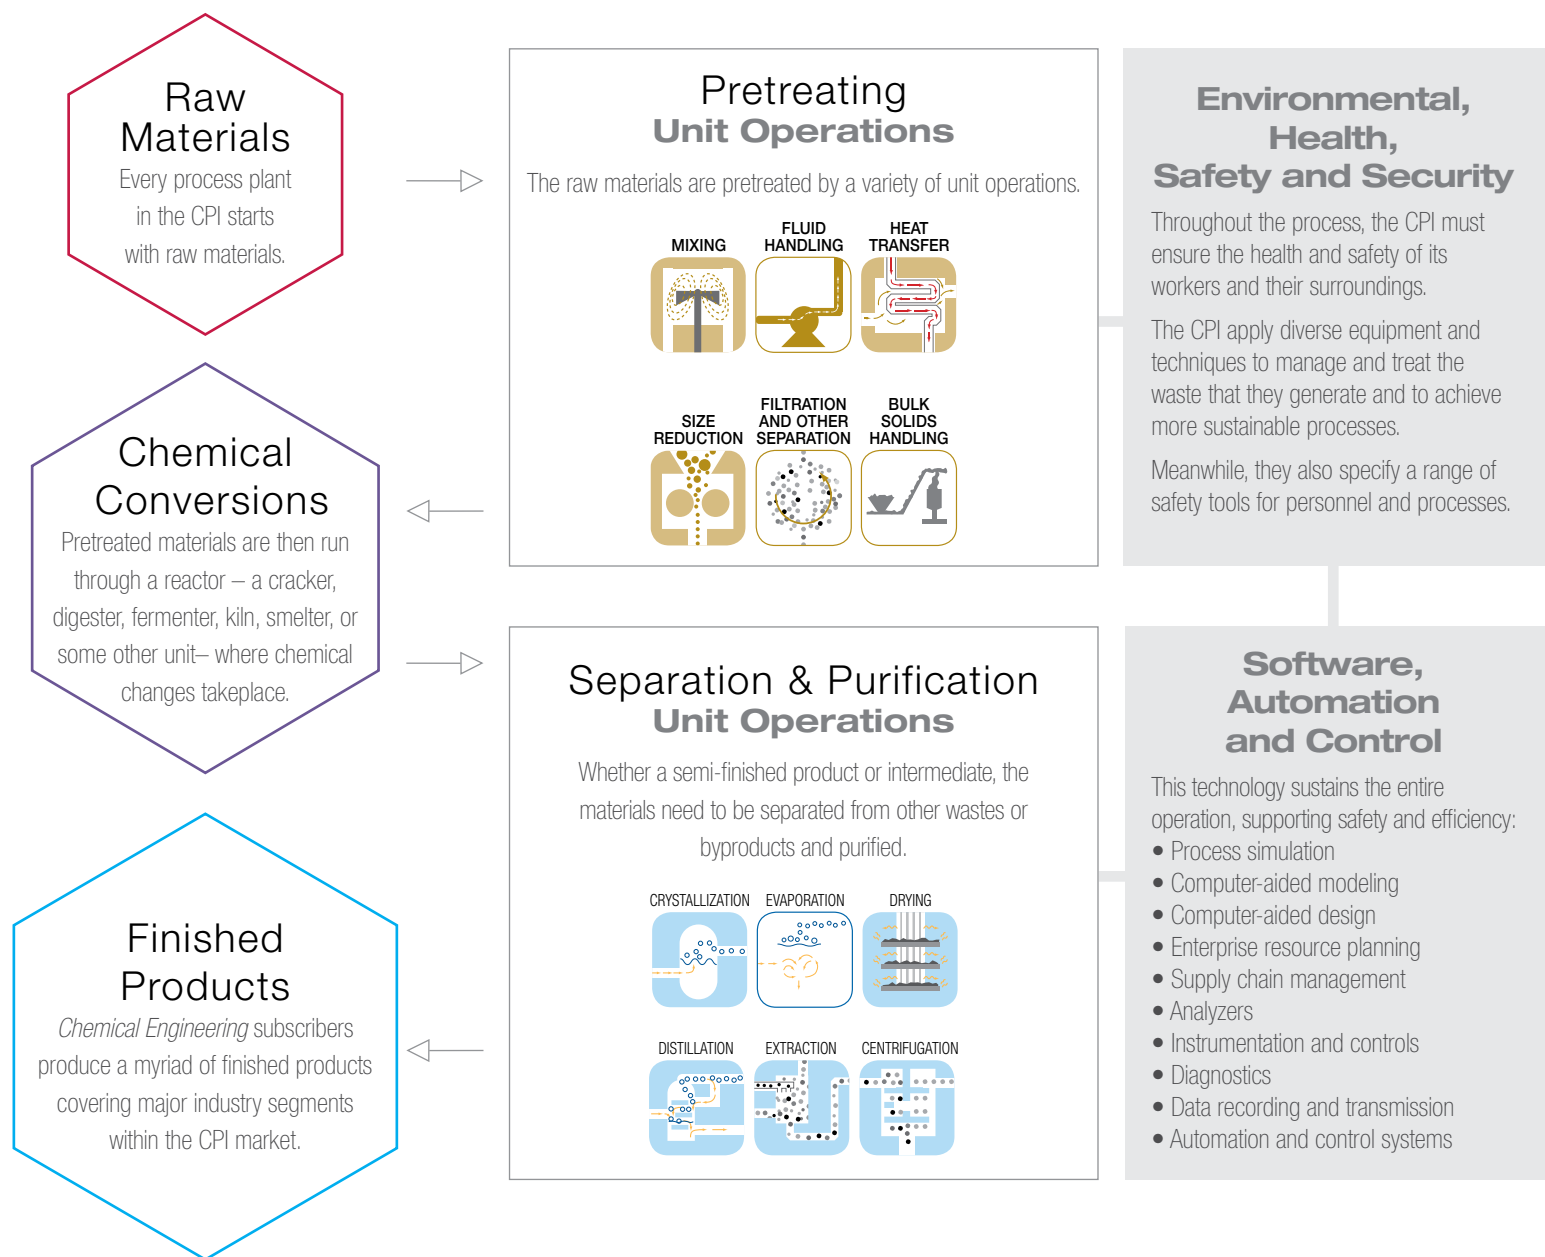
Raw Materials

Every process plant in the CPI starts with raw materials.

Pretreating
Unit Operations

The raw materials are pretreated by a variety of unit operations.

MIXING

FLUID HANDLING

HEAT TRANSFER

SIZE REDUCTION

FILTRATION AND OTHER SEPARATION

BULK SOLIDS HANDLING

Environmental, Health, Safety and Security

Throughout the process, the CPI must ensure the health and safety of its workers and their surroundings.

The CPI apply diverse equipment and techniques to manage and treat the waste that they generate and to achieve more sustainable processes.

Meanwhile, they also specify a range of safety tools for personnel and processes.

Chemical Conversions

Pretreated materials are then run through a reactor – a cracker, digester, fermenter, kiln, smelter, or some other unit– where chemical changes takeplace.

Separation & Purification
Unit Operations

Whether a semi-finished product or intermediate, the materials need to be separated from other wastes or byproducts and purified.

CRYSTALLIZATION

EVAPORATION

DRYING

DISTILLATION

EXTRACTION

CENTRIFUGATION

Software, Automation and Control

This technology sustains the entire operation, supporting safety and efficiency:
• Process simulation
• Computer-aided modeling
• Computer-aided design
• Enterprise resource planning
• Supply chain management
• Analyzers
• Instrumentation and controls
• Diagnostics
• Data recording and transmission
• Automation and control systems

Finished Products

*Chemical Engineering* subscribers produce a myriad of finished products covering major industry segments within the CPI market.